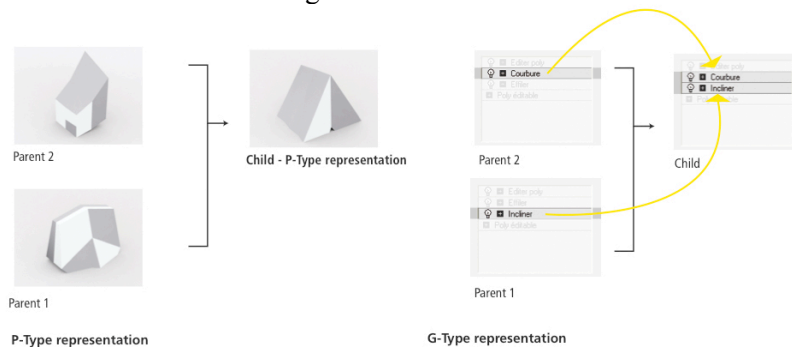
Parent 2

Parent 1

Child - P-Type representation

P-Type representation

Editer poly
Courbure
Effiler
Poly éditable

Parent 2

Editer poly
Effiler
Incliner
Poly éditable

Parent 1

Editer poly
Courbure
Incliner
Poly éditable

Child

G-Type representation